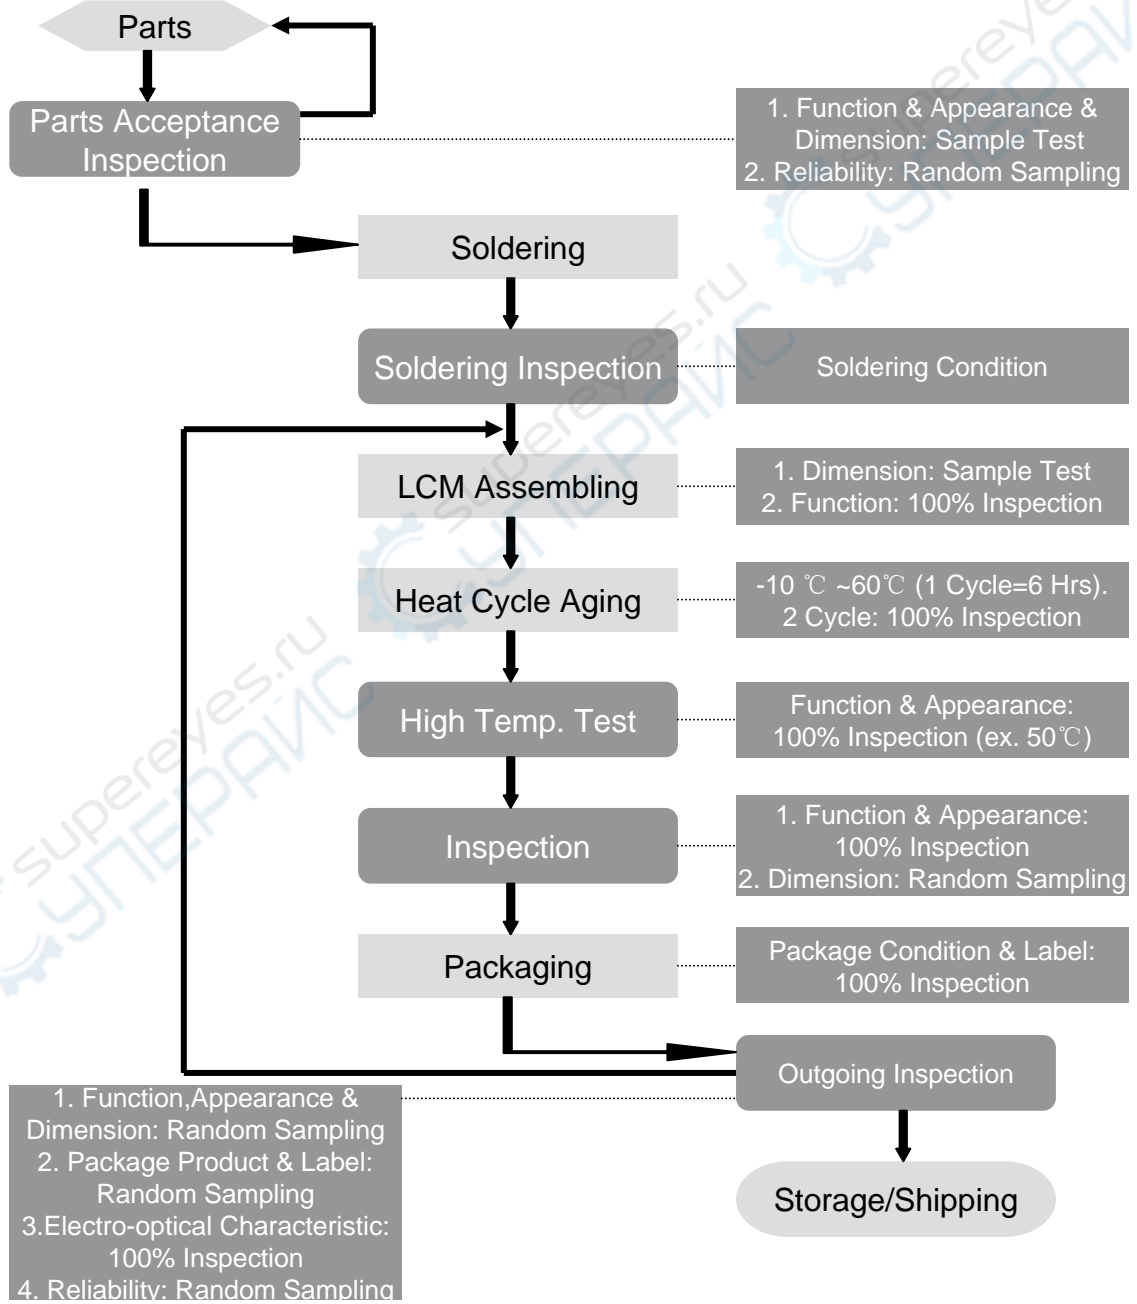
Parts

Parts Acceptance Inspection

1. Function & Appearance & Dimension: Sample Test
2. Reliability: Random Sampling

Soldering

Soldering Inspection

Soldering Condition

LCM Assembling

1. Dimension: Sample Test
2. Function: 100% Inspection

Heat Cycle Aging

-10 ℃ ~60℃ (1 Cycle=6 Hrs). 2 Cycle: 100% Inspection

High Temp. Test

Function & Appearance: 100% Inspection (ex. 50℃)

Inspection

1. Function & Appearance: 100% Inspection
2. Dimension: Random Sampling

Packaging

Package Condition & Label: 100% Inspection

Outgoing Inspection

1. Function,Appearance & Dimension: Random Sampling
2. Package Product & Label: Random Sampling
3.Electro-optical Characteristic: 100% Inspection
4. Reliability: Random Sampling

Storage/Shipping

supereyes.ru
СУПЕРАЙС
supereyes.ru
СУПЕРАЙС
supereyes.ru
СУПЕРАЙС